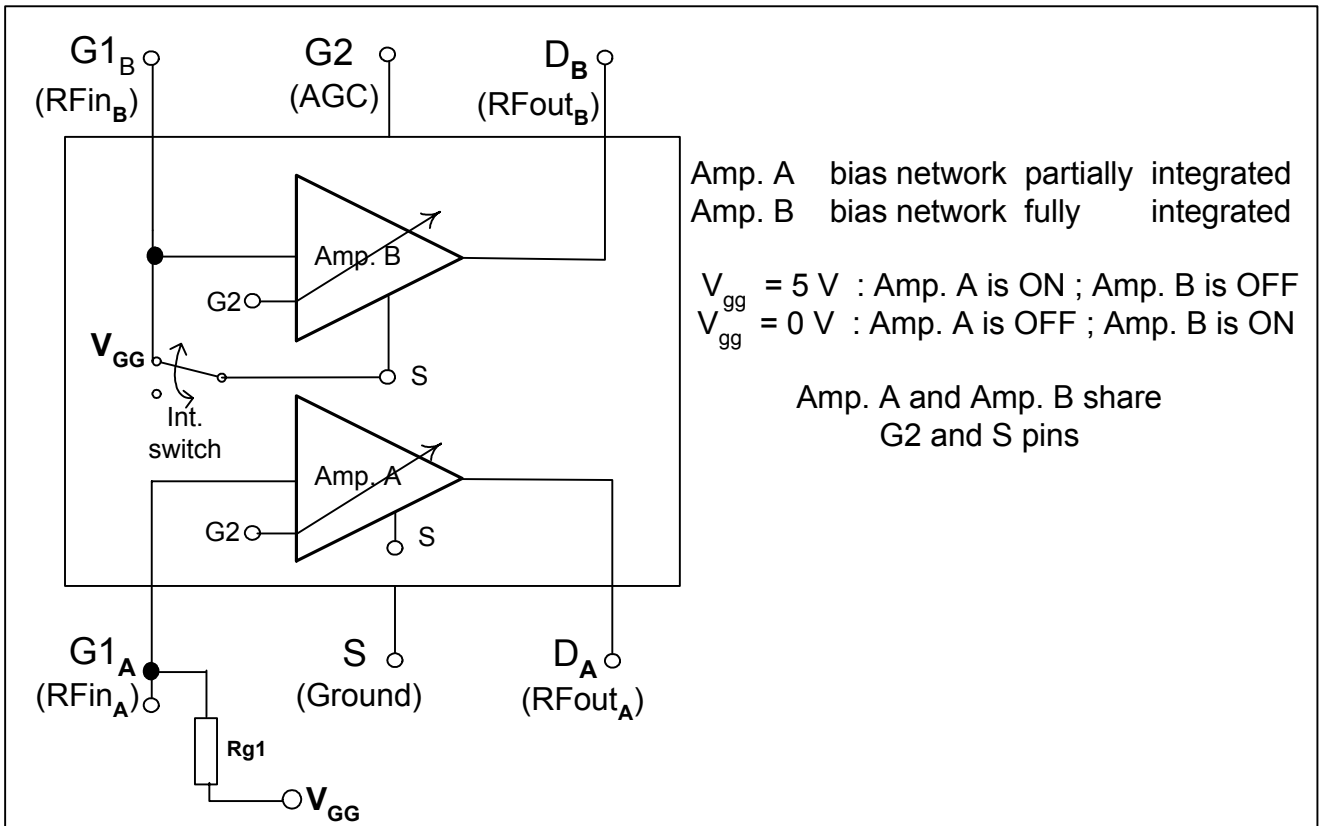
$G1_B$
($RFin_B$)

G2
(AGC)

$D_B$
($RFout_B$)

Amp. B

G2

$V_{GG}$

S

Int.
switch

Amp. A

G2

S

Amp. A bias network partially integrated
Amp. B bias network fully integrated

$V_{gg}$ = 5 V : Amp. A is ON ; Amp. B is OFF
$V_{gg}$ = 0 V : Amp. A is OFF ; Amp. B is ON

Amp. A and Amp. B share
G2 and S pins

$G1_A$
($RFin_A$)

S
(Ground)

$D_A$
($RFout_A$)

Rg1

$V_{GG}$